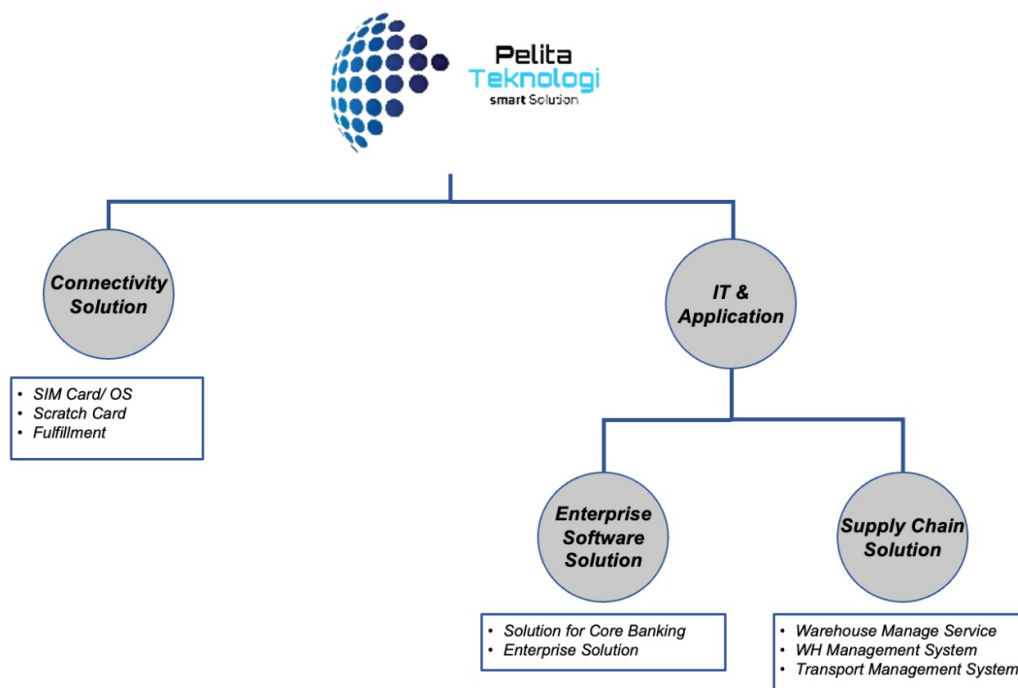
Pelita
Teknologi
smart Solution

Connectivity Solution

• SIM Card/ OS
• Scratch Card
• Fulfillment

IT & Application

Enterprise Software Solution

• Solution for Core Banking
• Enterprise Solution

Supply Chain Solution

• Warehouse Manage Service
• WH Management System
• Transport Management System